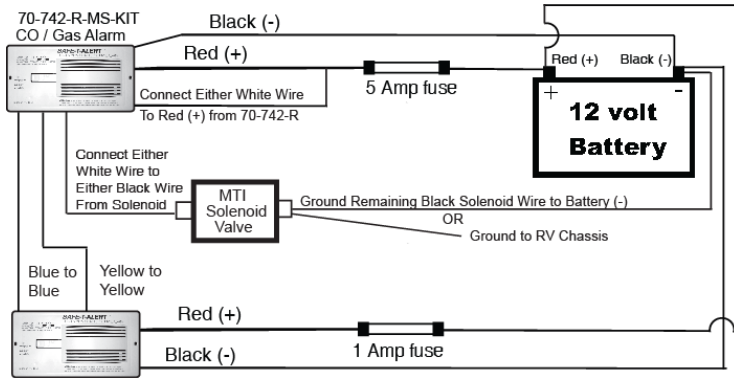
70-742-R-MS-KIT
CO / Gas Alarm

Black (-)

Red (+)

Connect Either White Wire
To Red (+) from 70-742-R

5 Amp fuse

Red (+)

Black (-)

+

-

12 volt
Battery

Connect Either
White Wire to
Either Black Wire
From Solenoid

MTI
Solenoid
Valve

Ground Remaining Black Solenoid Wire to Battery (-)
OR
Ground to RV Chassis

Blue to
Blue

Yellow to
Yellow

Red (+)

Black (-)

1 Amp fuse